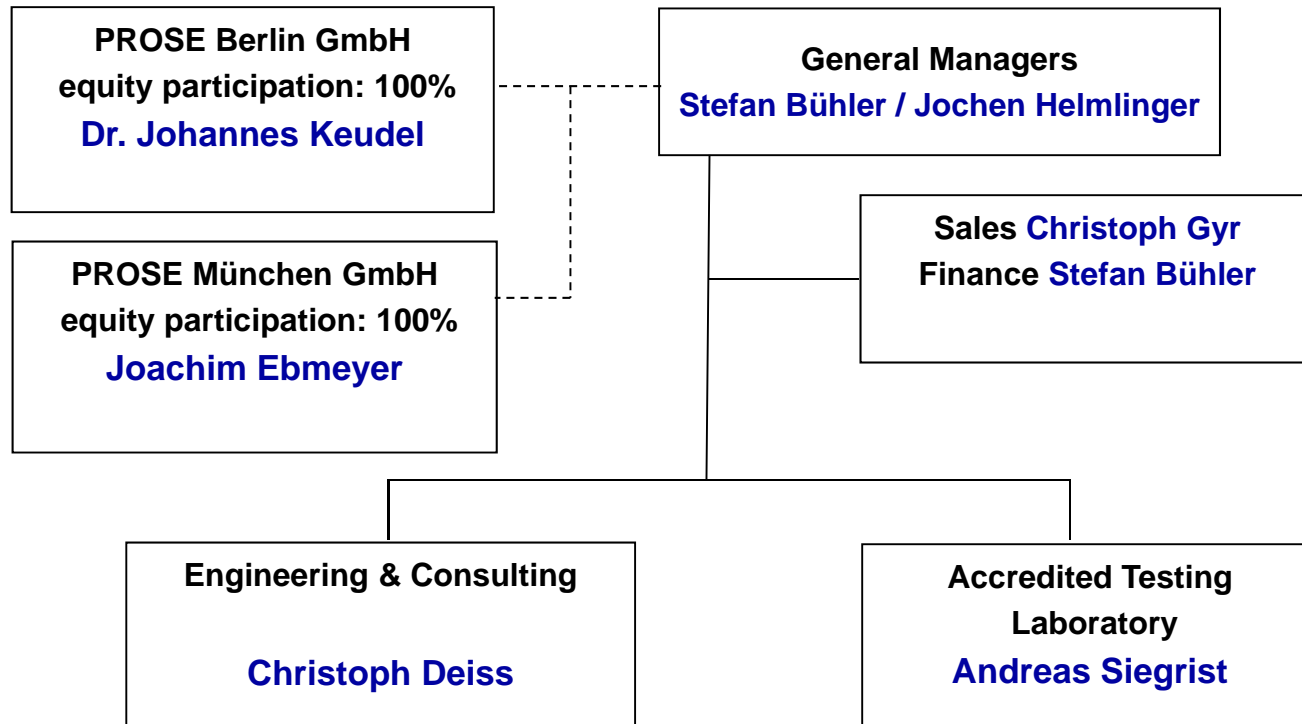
PROSE Berlin GmbH
equity participation: 100%
Dr. Johannes Keudel

General Managers
Stefan Bühler / Jochen Helmlinger

Sales Christoph Gyr
Finance Stefan Bühler

PROSE München GmbH
equity participation: 100%
Joachim Ebmeyer

Engineering & Consulting

Christoph Deiss

Accredited Testing Laboratory
Andreas Siegrist